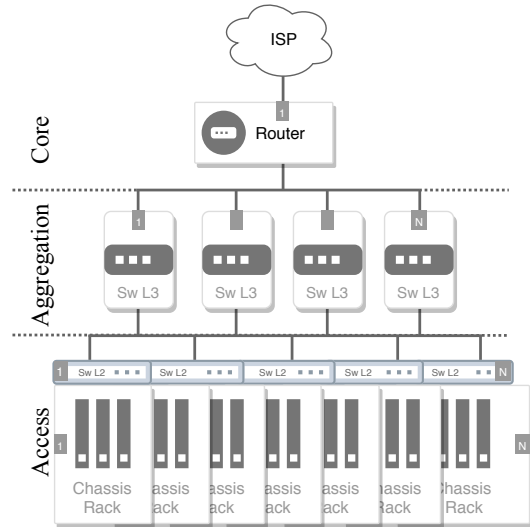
ISP

1

Router

Core

1

N

Aggregation

Sw L3

Sw L3

Sw L3

Sw L3

1 Sw L2

Sw L2

Sw L2

Sw L2

Sw L2 N

Access

1

N

Chassis Rack

hassis ack

assis ack

assis ack

assis ack

hassis ack

Chassis Rack